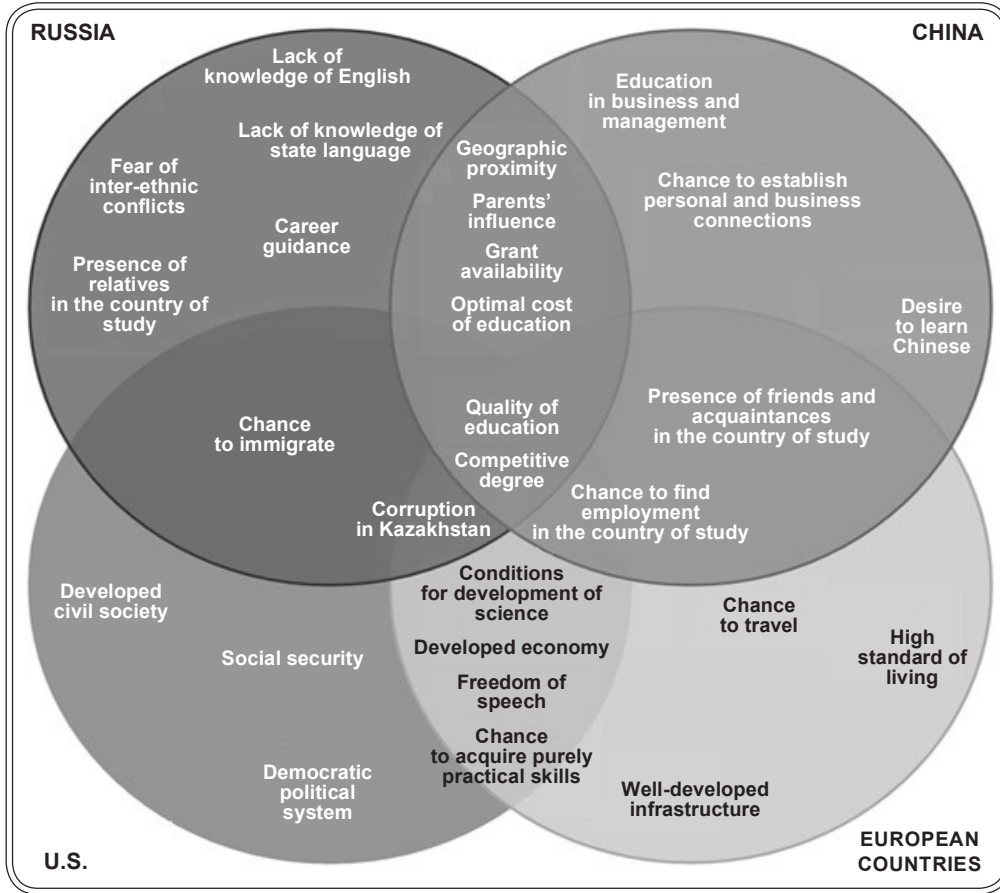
RUSSIA

CHINA

Lack of knowledge of English

Lack of knowledge of state language

Fear of inter-ethnic conflicts

Career guidance

Presence of relatives in the country of study

Education in business and management

Chance to establish personal and business connections

Desire to learn Chinese

Geographic proximity

Parents' influence

Grant availability

Optimal cost of education

Chance to immigrate

Quality of education

Competitive degree

Corruption in Kazakhstan

Presence of friends and acquaintances in the country of study

Chance to find employment in the country of study

Developed civil society

Social security

Democratic political system

Conditions for development of science

Developed economy

Freedom of speech

Chance to acquire purely practical skills

Chance to travel

High standard of living

Well-developed infrastructure

U.S.

EUROPEAN COUNTRIES